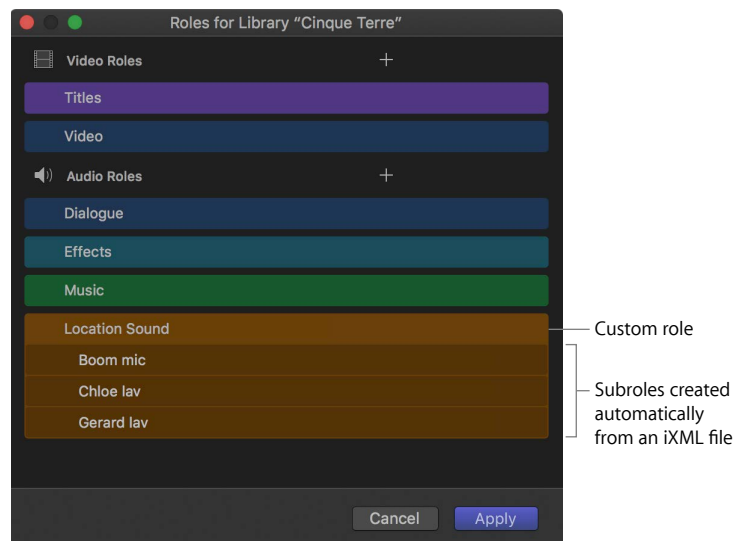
Roles for Library “Cinque Terre”

Video Roles +

Titles

Video

Audio Roles +

Dialogue

Effects

Music

Location Sound

Boom mic

Chloe lav

Gerard lav

Custom role

Subroles created automatically from an iXML file

Cancel

Apply